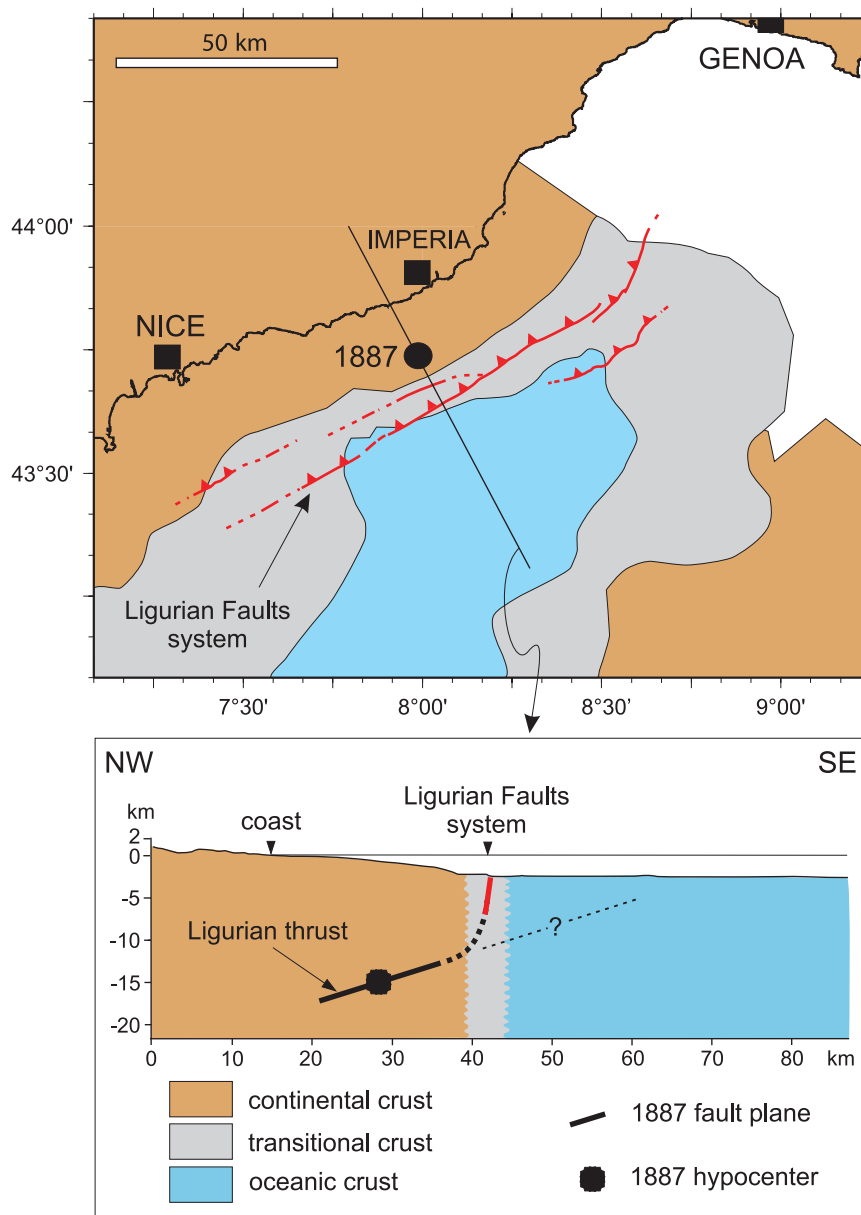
50 km

GENOA

44°00'

IMPERIA

NICE

1887

43°30'

Ligurian Faults system

7°30'

8°00'

8°30'

9°00'

NW

SE

km

2

0

-5

-10

-15

-20

coast

Ligurian Faults system

Ligurian thrust

?

0

10

20

30

40

50

60

70

80

km

continental crust

transitional crust

oceanic crust

1887 fault plane

1887 hypocenter